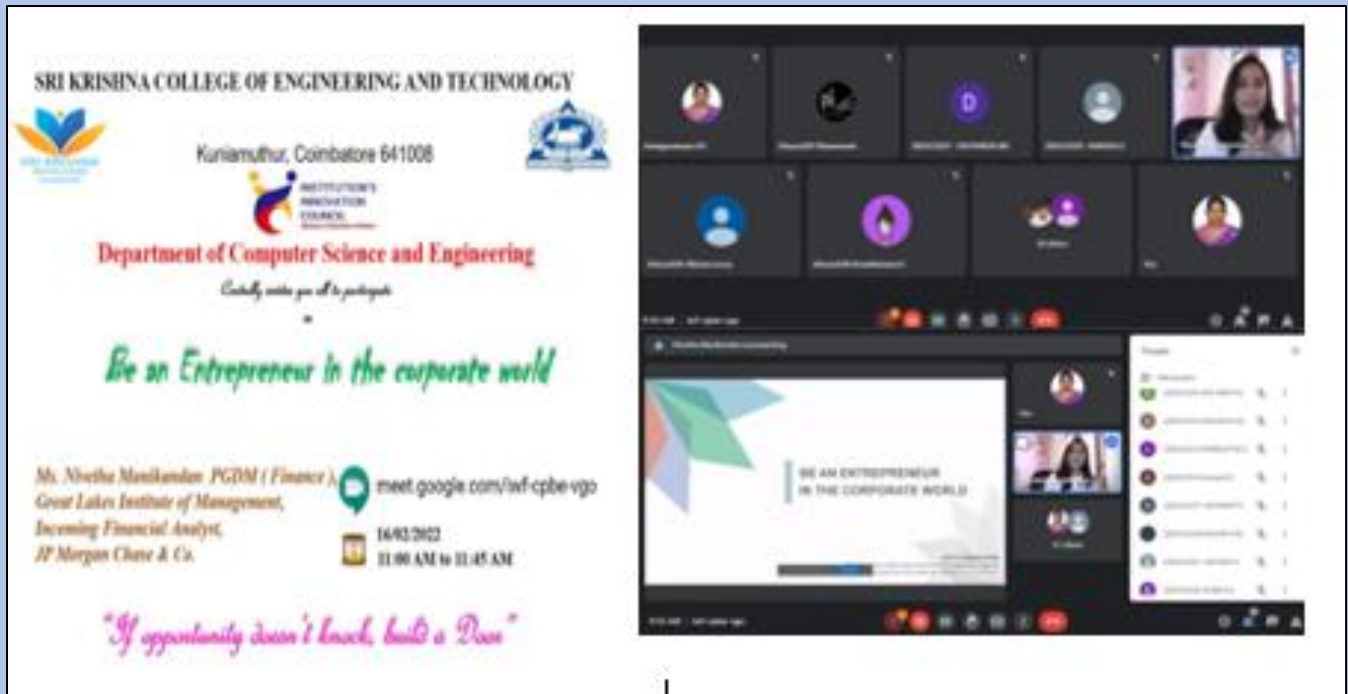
SRI KRISHNA COLLEGE OF ENGINEERING AND TECHNOLOGY

Kuniamuthur, Coimbatore 641008

INSTITUTION'S INNOVATION COUNCIL

Department of Computer Science and Engineering

Cordially invites you all to participate

Be an Entrepreneur in the corporate world

Ms. Nivetha Manikandan PGDM ( Finance ), Great Lakes Institute of Management, Incoming Financial Analyst, JP Morgan Chase & Co.

meet.google.com/iwf-cpbe-vgo

16/02/2022
11:00 AM to 11:45 AM

"If opportunity doesn't knock, build a Door"

BE AN ENTREPRENEUR
IN THE CORPORATE WORLD

People

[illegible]